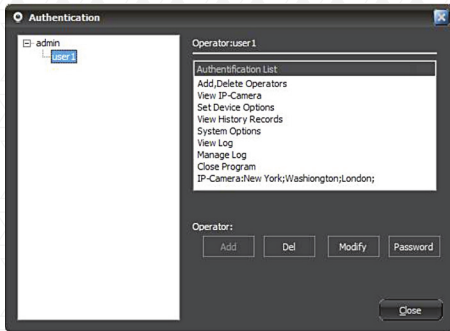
Authentication

admin
user1

Operator:user1

Authentification List
Add,Delete Operators
View IP-Camera
Set Device Options
View History Records
System Options
View Log
Manage Log
Close Program
IP-Camera:New York;Washiongton;London;

Operator:

Add
Del
Modify
Password

Close